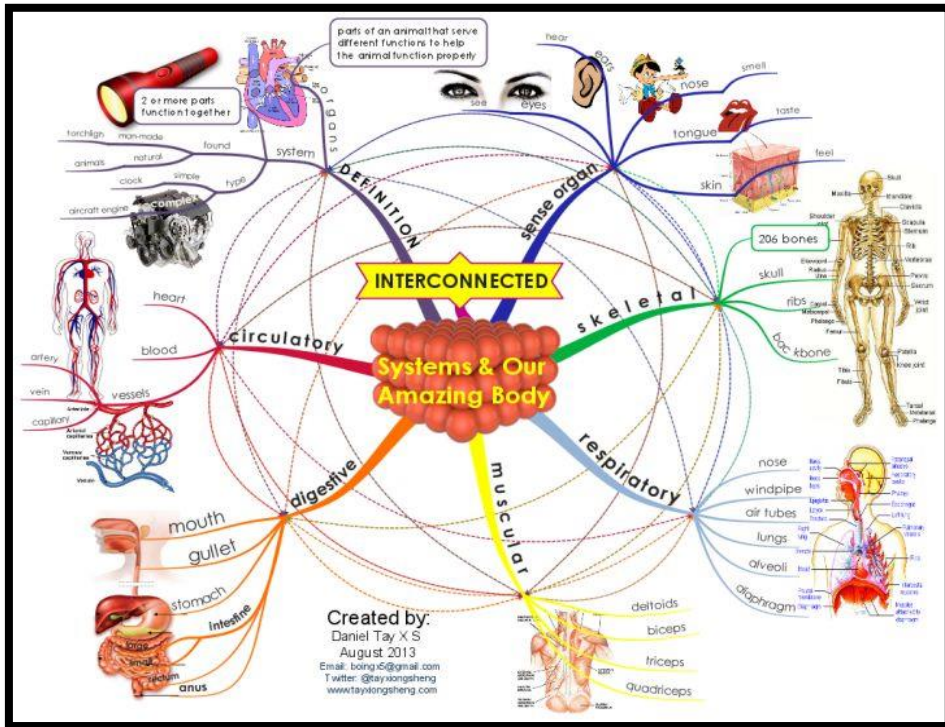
INTERCONNECTED

Systems & Our Amazing Body

DEFINITION

organs

parts of an animal that serve different functions to help the animal function properly

2 or more parts function together

system

found

man-made

torchlight

natural

animals

type

simple

clock

complex

aircraft engine

sense organ

see

eyes

hear

ears

nose

smell

tongue

taste

skin

feel

skeletal

206 bones

skull

ribs

backbone

circulatory

heart

blood

vessels

artery

vein

capillary

respiratory

nose

windpipe

air tubes

lungs

alveoli

diaphragm

digestive

mouth

gullet

stomach

intestine

large

small

rectum

anus

muscular

deltoids

biceps

triceps

quadriceps

Created by:
Daniel Tay X S
August 2013
Email: boingx5@gmail.com
Twitter: @tayxiongsheng
www.tayxiongsheng.com